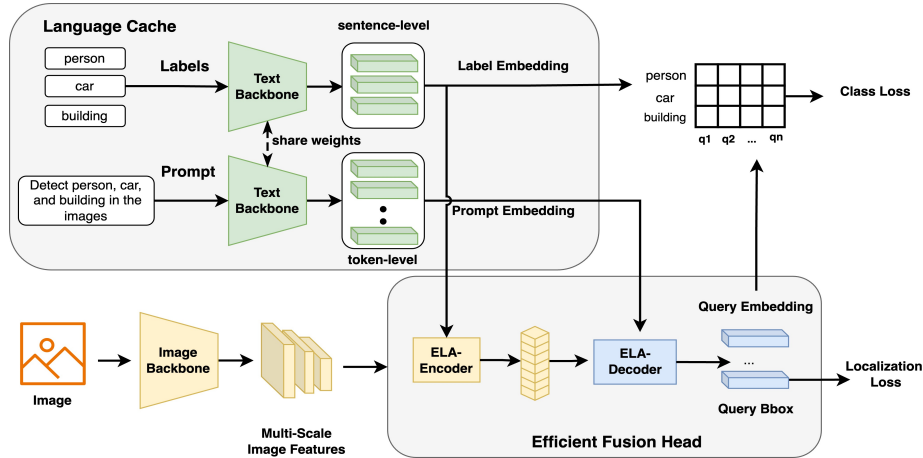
Language Cache

person
car
building

Labels

Text Backbone

sentence-level

Label Embedding

share weights

Prompt

Detect person, car, and building in the images

Text Backbone

Prompt Embedding

token-level

person
car
building

q1 q2 ... qn

Class Loss

Query Embedding

Image

Image Backbone

Multi-Scale Image Features

ELA-Encoder

ELA-Decoder

...

Query Bbox

Localization Loss

Efficient Fusion Head